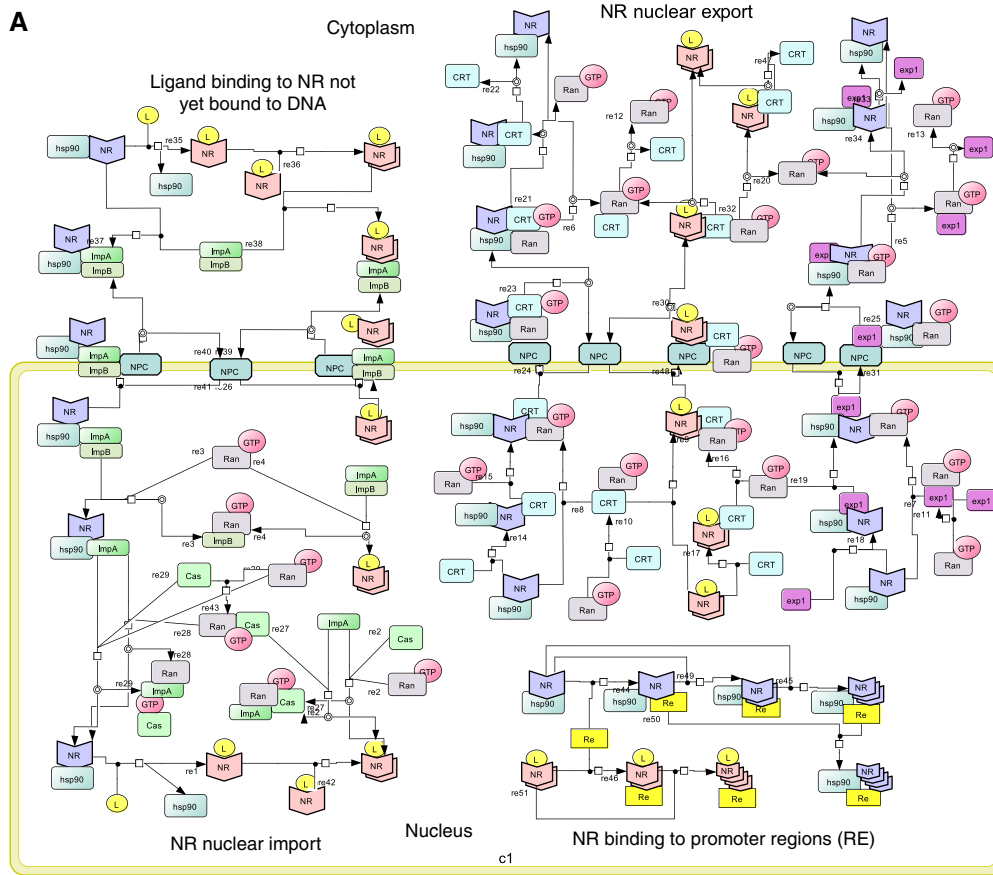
A

Cytoplasm

Ligand binding to NR not yet bound to DNA

L
hsp90 NR re35 NR re36 NR
hsp90
NR
re37 NR hsp90 ImpA ImpB
ImpA ImpB re38
NR ImpA ImpB
L NR

NR hsp90 ImpA ImpB NPC re40 re39 NPC NPC ImpA ImpB
re41 re26
L NR

NR nuclear export

NR hsp90
CRT re22
L NR
re47 CRT
NR hsp90 exp1
GTP Ran
NR CRT hsp90
re12 GTP Ran CRT
L NR CRT
exp1 exp1 hsp90 NR re34
GTP Ran re13 exp1
re21 NR CRT GTP hsp90 Ran re6
GTP Ran CRT
re32 L NR CRT GTP Ran
re20 GTP Ran
GTP Ran exp1
re5
exp1 NR hsp90 GTP Ran
re23 NR CRT GTP hsp90 Ran
re30 L NR CRT Ran
re25 NR GTP exp1 hsp90 Ran
NPC NPC NPC NPC NPC
re24 re48 re31

Nucleus

NR hsp90 ImpA ImpB
re3 GTP Ran re4
ImpA ImpB
NR hsp90 ImpA
GTP Ran re3 ImpB re4
L NR
re29 Cas re30 GTP Ran
re43 Ran GTP Cas re28 re27
re28 Ran ImpA GTP Cas
ImpA re2 Cas
GTP Ran re2
Ran GTP ImpA Cas re27 re62
L NR
NR hsp90 re1 L NR
L re42 L NR L NR
hsp90

CRT hsp90 NR GTP Ran
GTP Ran re15
hsp90 NR CRT re14 re8 CRT re10
CRT
NR hsp90 GTP Ran
L NR CRT re9 GTP Ran re16
GTP Ran
L NR CRT re17 CRT
L NR
hsp90 NR exp1 Ran
re19 GTP Ran
GTP Ran exp1 exp1 re7 re11
hsp90 exp1 NR re18
GTP Ran
NR hsp90 exp1

NR hsp90 re44 NR hsp90 Re re49 re45 hsp90 NR Re hsp90 NR Re
re50
Re
L NR re51 re46 L NR Re Re hsp90 NR Re

NR nuclear import

NR binding to promoter regions (RE)

c1